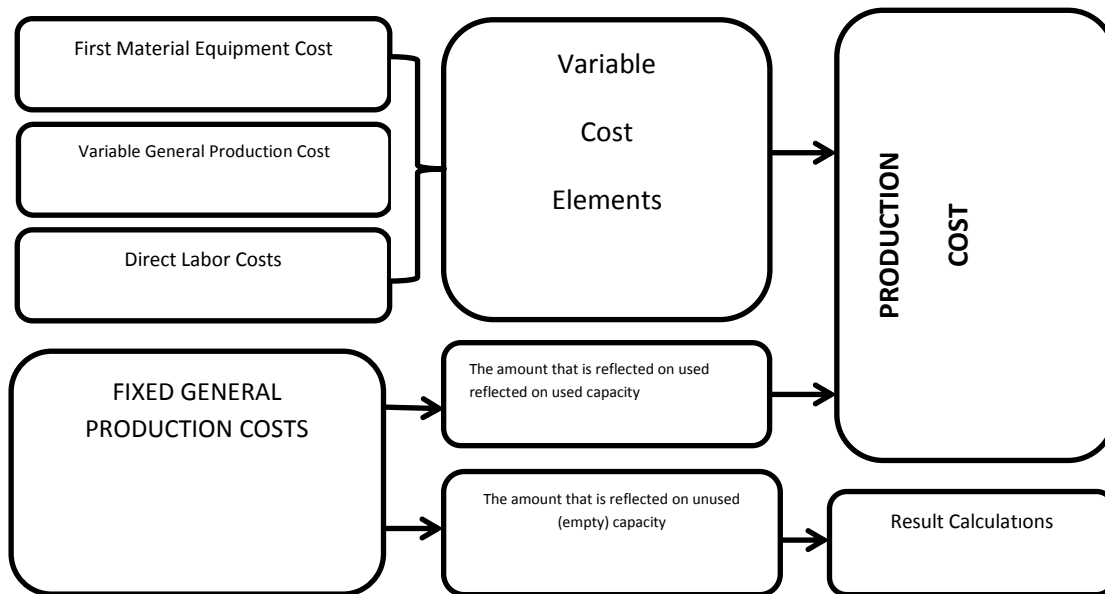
First Material Equipment Cost

Variable General Production Cost

Direct Labor Costs

Variable

Cost

Elements

PRODUCTION COST

FIXED GENERAL PRODUCTION COSTS

The amount that is reflected on used reflected on used capacity

The amount that is reflected on unused (empty) capacity

Result Calculatıons